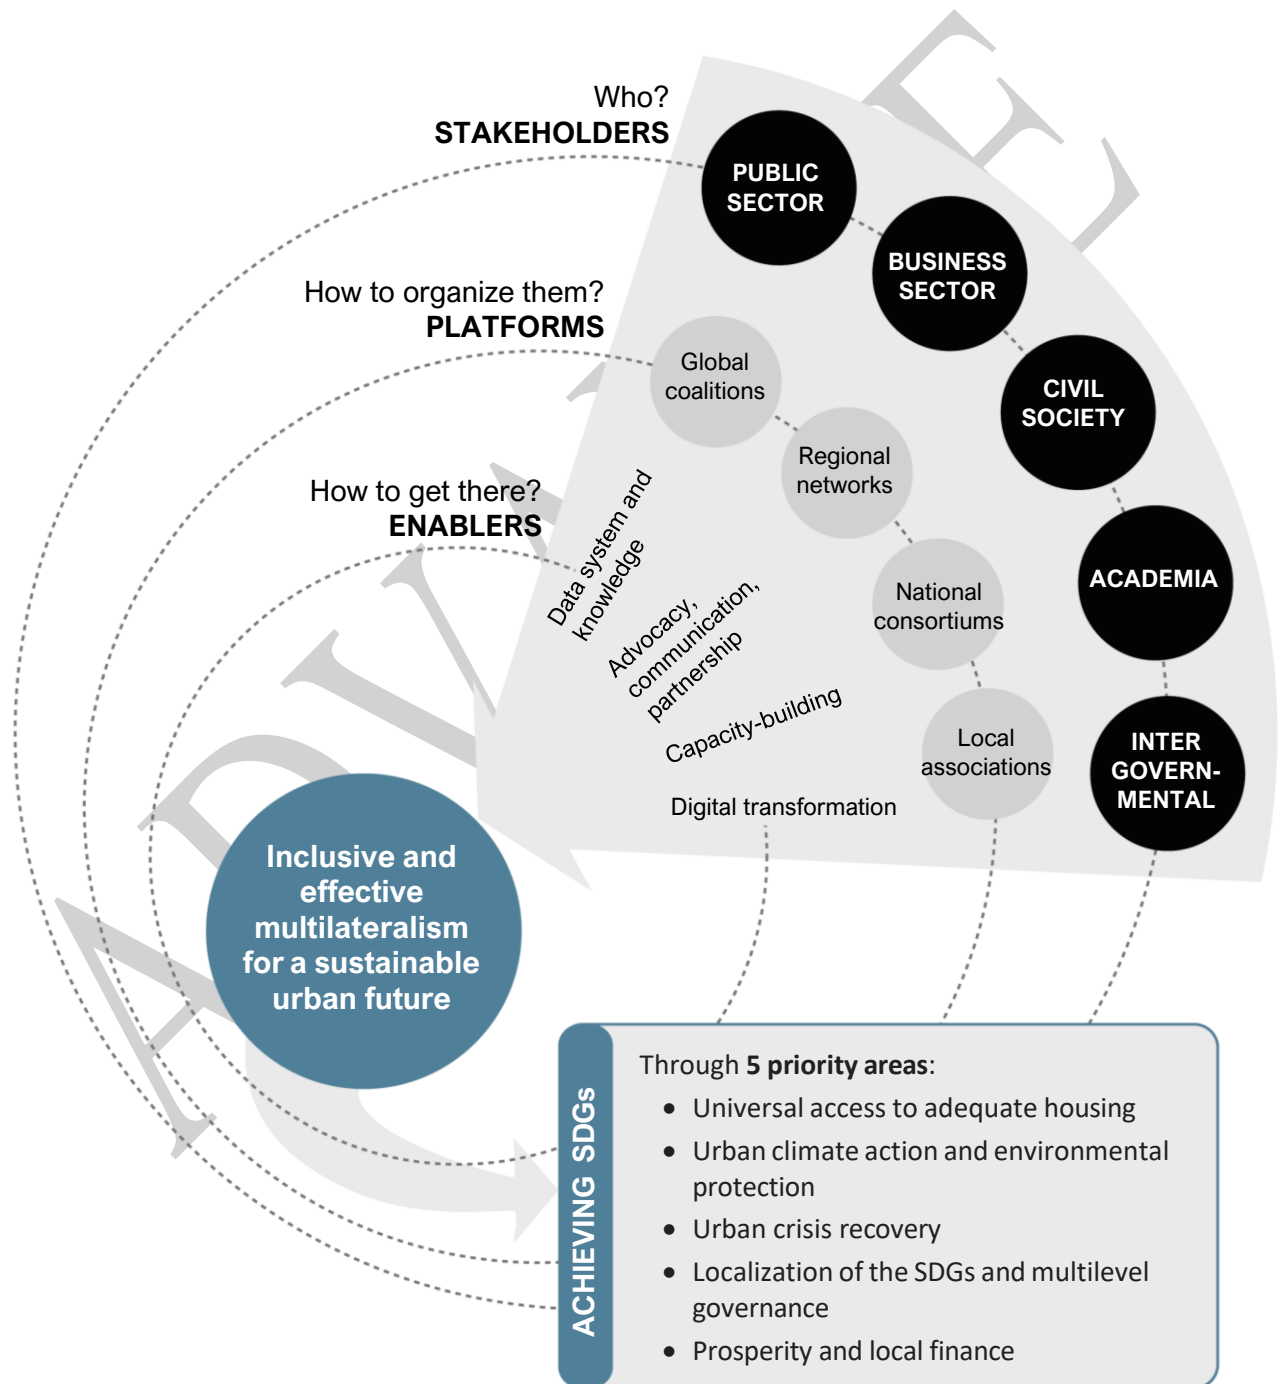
Who?
STAKEHOLDERS

PUBLIC SECTOR

BUSINESS SECTOR

CIVIL SOCIETY

ACADEMIA

INTER GOVERN-MENTAL

How to organize them?
PLATFORMS

Global coalitions

Regional networks

National consortiums

Local associations

How to get there?
ENABLERS

Data system and knowledge

Advocacy, communication, partnership

Capacity-building

Digital transformation

Inclusive and effective multilateralism for a sustainable urban future

ADVANCE

ACHIEVING SDGs

Through **5 priority areas**:

- Universal access to adequate housing
- Urban climate action and environmental protection
- Urban crisis recovery
- Localization of the SDGs and multilevel governance
- Prosperity and local finance